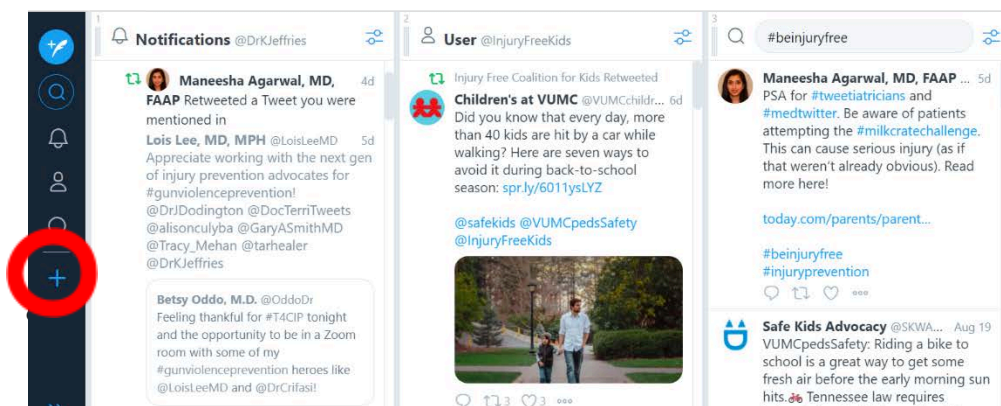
1
Notifications @DrKJeffries

Maneesha Agarwal, MD, FAAP Retweeted a Tweet you were mentioned in 4d

Lois Lee, MD, MPH @LoisLeeMD 5d
Appreciate working with the next gen of injury prevention advocates for #gunviolenceprevention! @DrJDodington @DocTerriTweets @alisonculyba @GarySmithMD @Tracy_Mehan @tarhealer @DrKJeffries

Betsy Oddo, M.D. @OddoDr
Feeling thankful for #T4CIP tonight and the opportunity to be in a Zoom room with some of my #gunviolenceprevention heroes like @LoisLeeMD and @DrCrifasi!

2
User @InjuryFreeKids

Injury Free Coalition for Kids Retweeted
Children's at VUMC @VUMCchildr... 6d
Did you know that every day, more than 40 kids are hit by a car while walking? Here are seven ways to avoid it during back-to-school season: spr.ly/6011ysLYZ

@safekids @VUMCpedsSafety @InjuryFreeKids

3 3

3
#beinjuryfree

Maneesha Agarwal, MD, FAAP ... 5d
PSA for #tweetiatricians and #medtwitter. Be aware of patients attempting the #milkcratechallenge. This can cause serious injury (as if that weren't already obvious). Read more here!

today.com/parents/parent...

#beinjuryfree
#injuryprevention

Safe Kids Advocacy @SKWA... Aug 19
VUMCpedsSafety: Riding a bike to school is a great way to get some fresh air before the early morning sun hits. Tennessee law requires